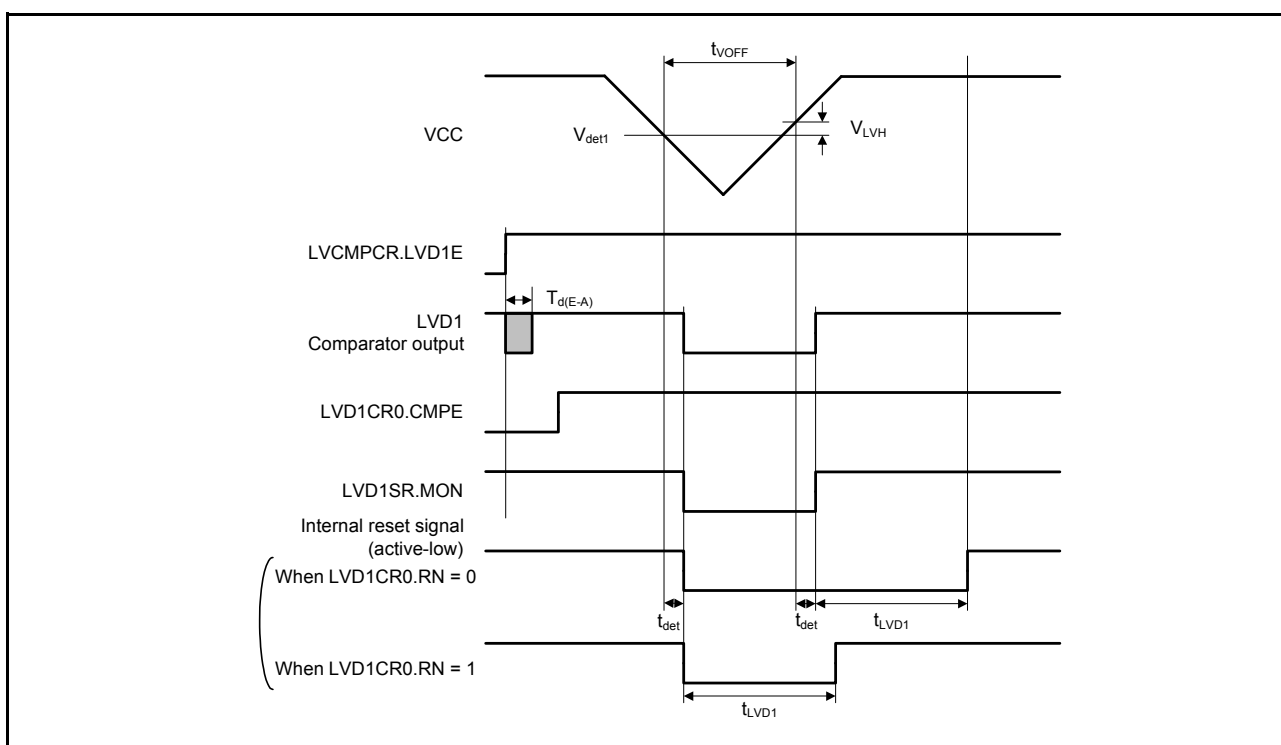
$t_{VOFF}$

VCC

$V_{det1}$

$V_{LVH}$

LVCMPCR.LVD1E

$T_{d(E-A)}$

LVD1
Comparator output

LVD1CR0.CMPE

LVD1SR.MON

Internal reset signal
(active-low)

When LVD1CR0.RN = 0

$t_{det}$

$t_{det}$

$t_{LVD1}$

When LVD1CR0.RN = 1

$t_{LVD1}$